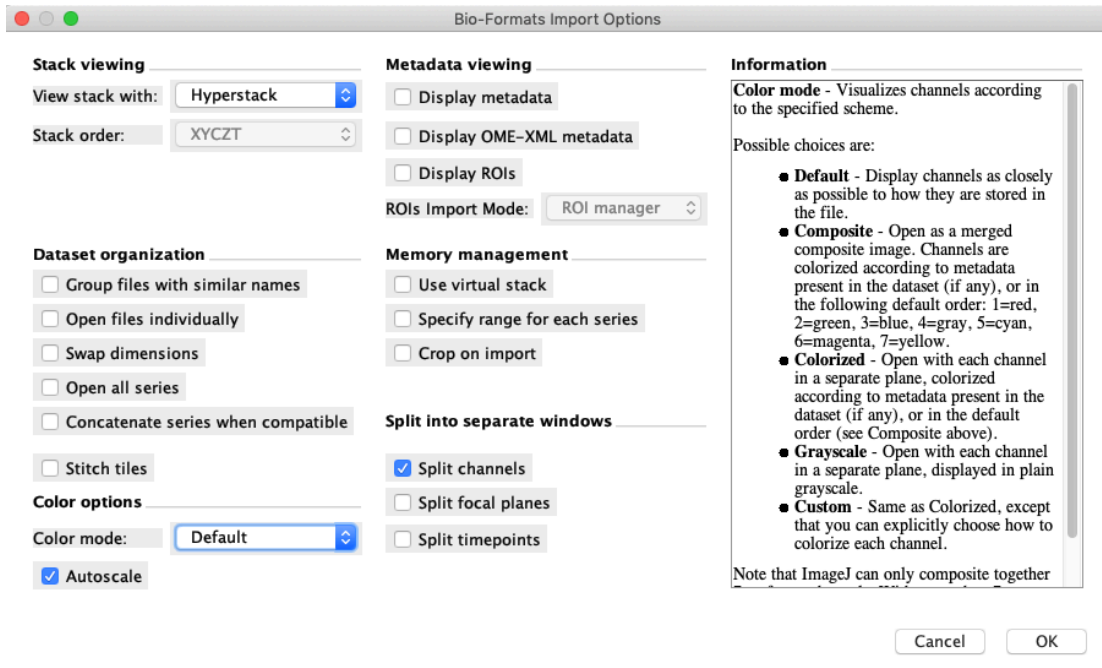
Bio-Formats Import Options

Stack viewing

View stack with: Hyperstack

Stack order: XYCZT

Dataset organization

Group files with similar names

Open files individually

Swap dimensions

Open all series

Concatenate series when compatible

Stitch tiles

Color options

Color mode: Default

Autoscale

Metadata viewing

Display metadata

Display OME-XML metadata

Display ROIs

ROIs Import Mode: ROI manager

Memory management

Use virtual stack

Specify range for each series

Crop on import

Split into separate windows

Split channels

Split focal planes

Split timepoints

Information

Color mode - Visualizes channels according to the specified scheme.

Possible choices are:

- Default - Display channels as closely as possible to how they are stored in the file.
- Composite - Open as a merged composite image. Channels are colorized according to metadata present in the dataset (if any), or in the following default order: 1=red, 2=green, 3=blue, 4=gray, 5=cyan, 6=magenta, 7=yellow.
- Colorized - Open with each channel in a separate plane, colorized according to metadata present in the dataset (if any), or in the default order (see Composite above).
- Grayscale - Open with each channel in a separate plane, displayed in plain grayscale.
- Custom - Same as Colorized, except that you can explicitly choose how to colorize each channel.

Note that ImageJ can only composite together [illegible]

Cancel

OK